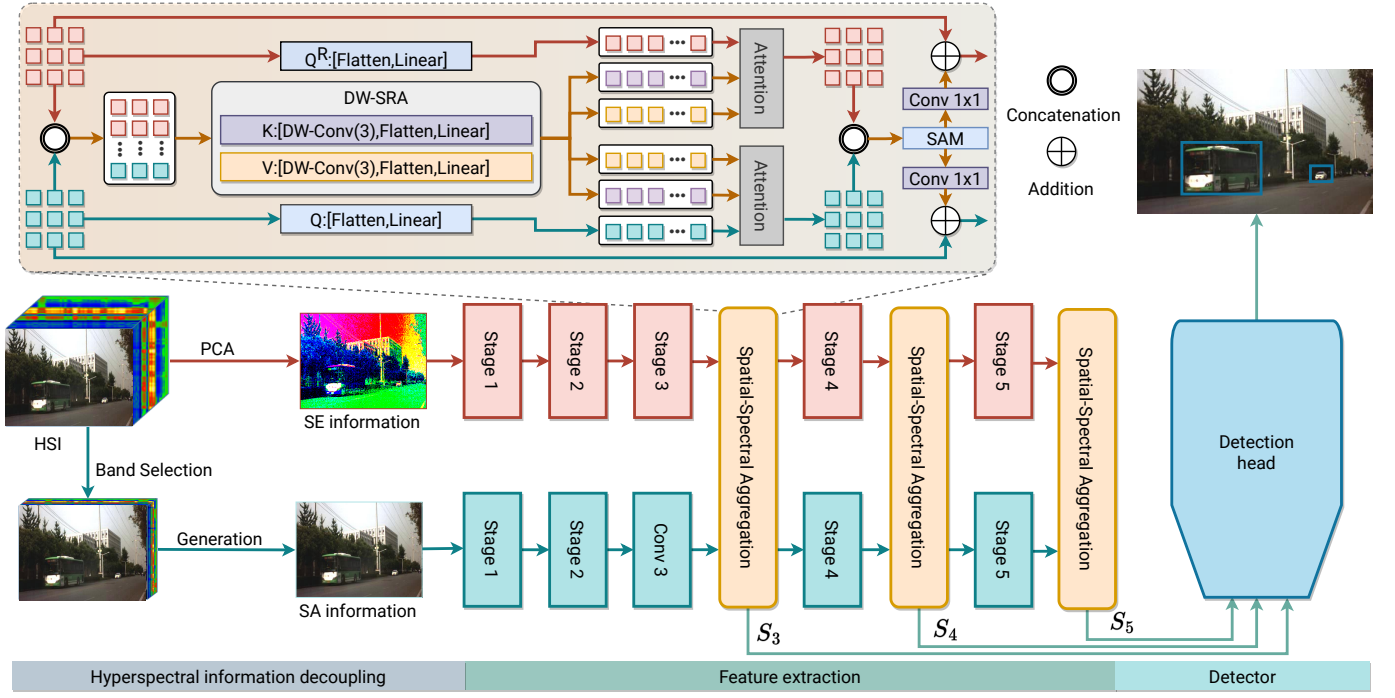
$Q^R$:[Flatten,Linear]

DW-SRA

K:[DW-Conv(3),Flatten,Linear]

V:[DW-Conv(3),Flatten,Linear]

Q:[Flatten,Linear]

Attention

Attention

Conv 1x1

SAM

Conv 1x1

Concatenation

Addition

PCA

SE information

HSI

Band Selection

Generation

SA information

Stage 1

Stage 2

Stage 3

Spatial-Spectral Aggregation

Stage 4

Spatial-Spectral Aggregation

Stage 5

Spatial-Spectral Aggregation

Stage 1

Stage 2

Conv 3

Stage 4

Stage 5

Detection head

$S_3$

$S_4$

$S_5$

Hyperspectral information decoupling

Feature extraction

Detector